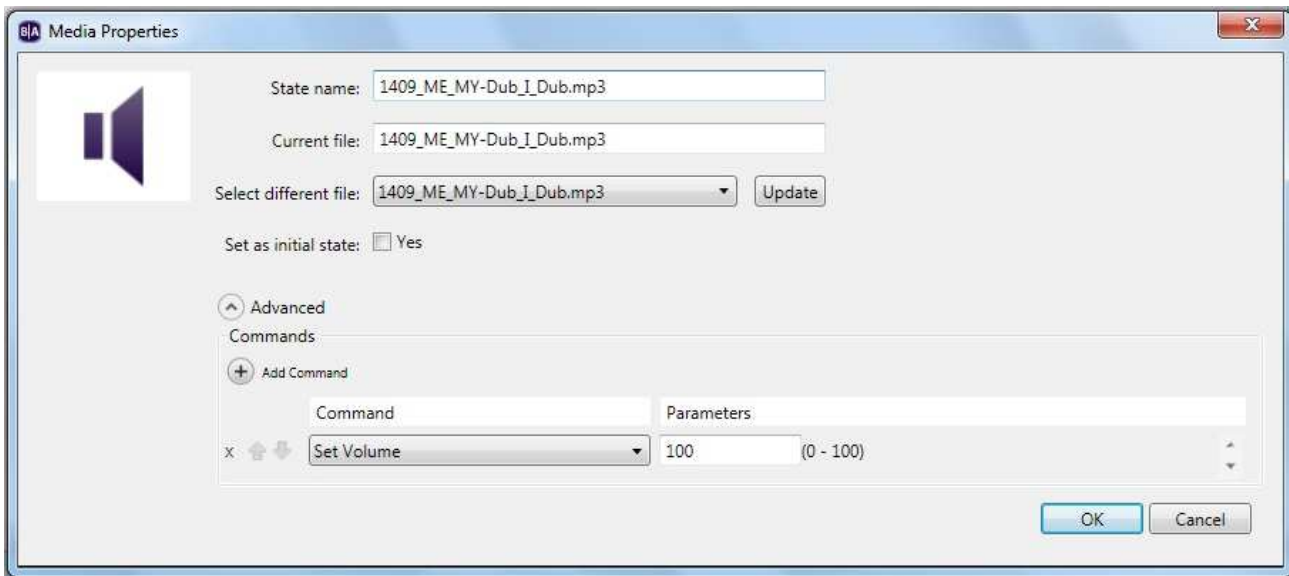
B|A Media Properties

State name: 1409_ME_MY-Dub_I_Dub.mp3

Current file: 1409_ME_MY-Dub_I_Dub.mp3

Select different file: 1409_ME_MY-Dub_I_Dub.mp3 Update

Set as initial state: Yes

Advanced

Commands

Add Command

| | Command | Parameters |
|---|---|---|
| x | Set Volume | 100 (0 - 100) |

OK Cancel